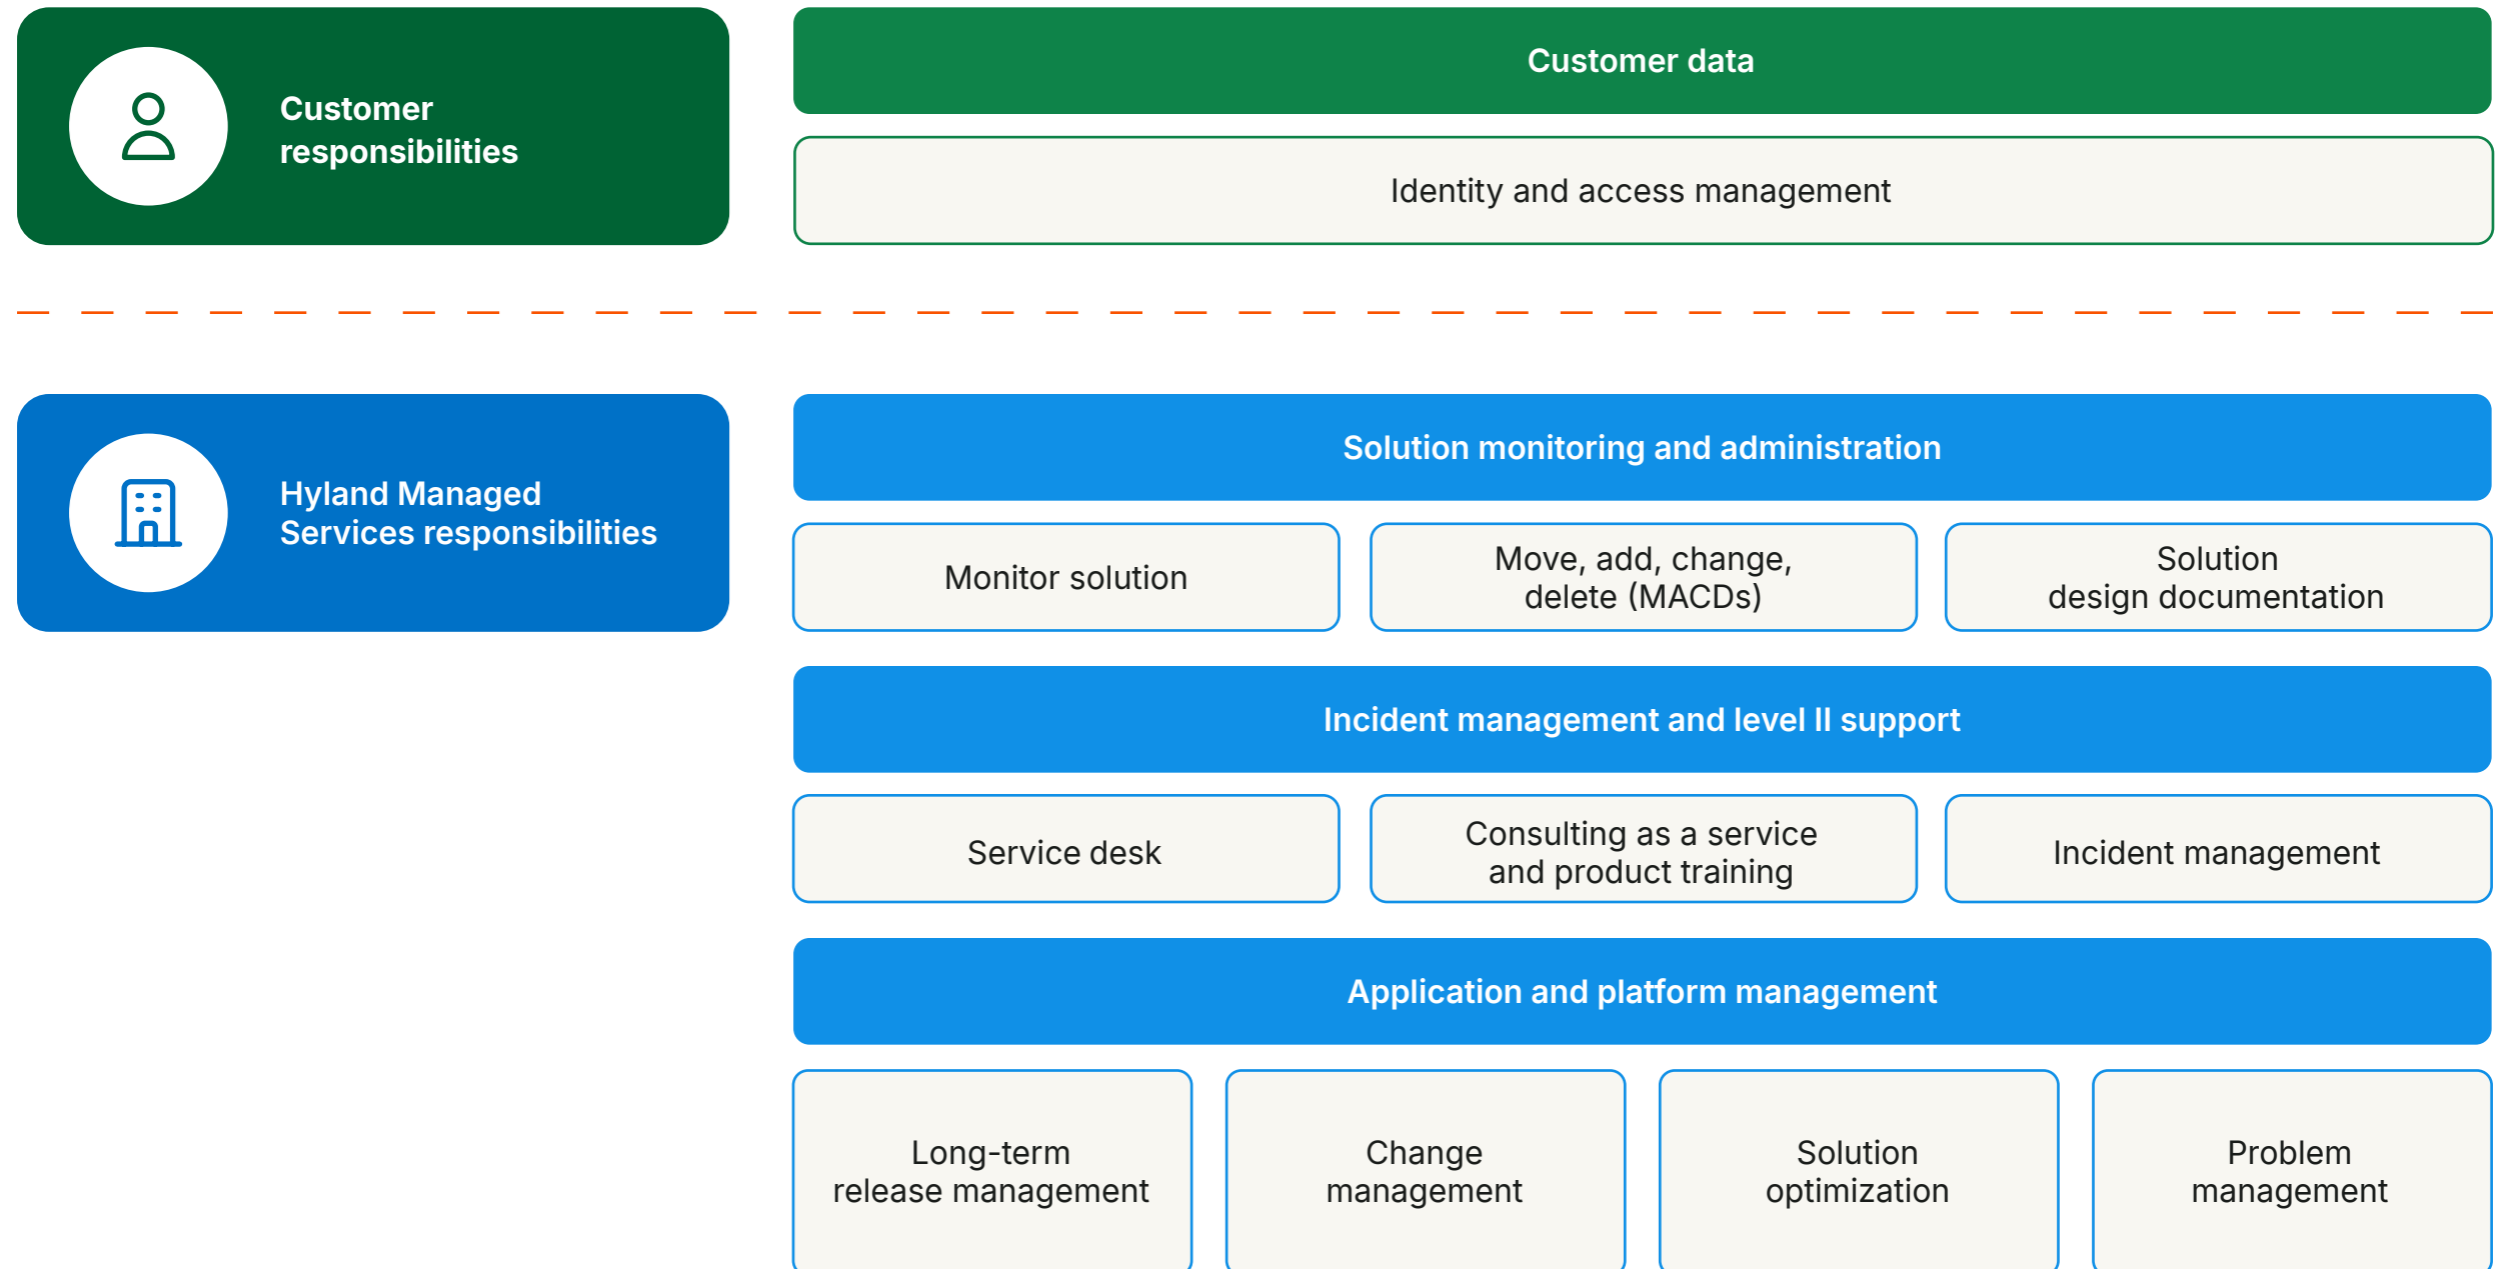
Customer responsibilities

Customer data

Identity and access management

Hyland Managed Services responsibilities

Solution monitoring and administration

Monitor solution

Move, add, change, delete (MACDs)

Solution design documentation

Incident management and level II support

Service desk

Consulting as a service and product training

Incident management

Application and platform management

Long-term release management

Change management

Solution optimization

Problem management